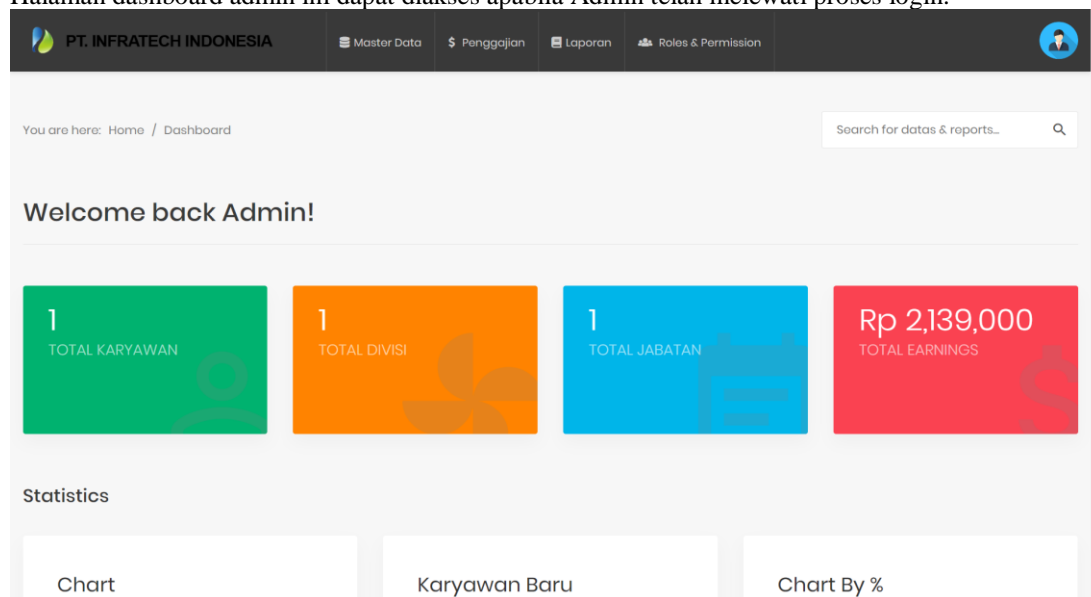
Halaman dashboard admin ini dapat diakses apabila Admin telah melewati proses login.

PT. INFRATECH INDONESIA

Master Data
$ Penggajian
Laporan
Roles & Permission

You are here: Home / Dashboard

Search for datas & reports...

Welcome back Admin!

1
TOTAL KARYAWAN

1
TOTAL DIVISI

1
TOTAL JABATAN

Rp 2,139,000
TOTAL EARNINGS

Statistics

Chart

Karyawan Baru

Chart By %